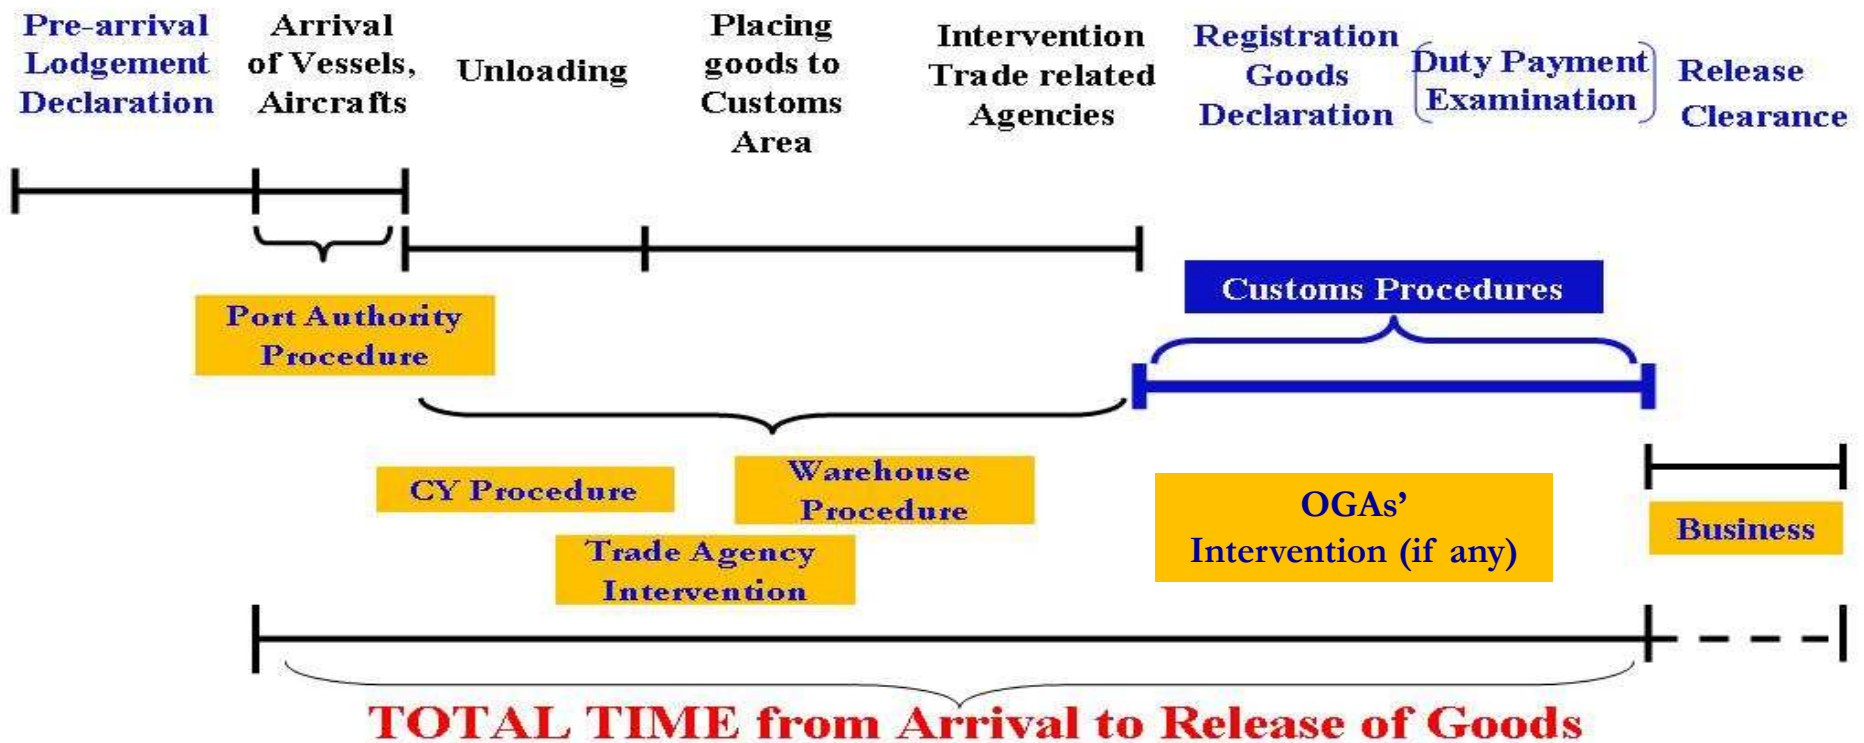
Pre-arrival Lodgement Declaration

Arrival of Vessels, Aircrafts

Unloading

Placing goods to Customs Area

Intervention Trade related Agencies

Registration Goods Declaration

Duty Payment Examination

Release Clearance

Customs Procedures

Port Authority Procedure

CY Procedure

Warehouse Procedure

Trade Agency Intervention

OGAs' Intervention (if any)

Business

TOTAL TIME from Arrival to Release of Goods